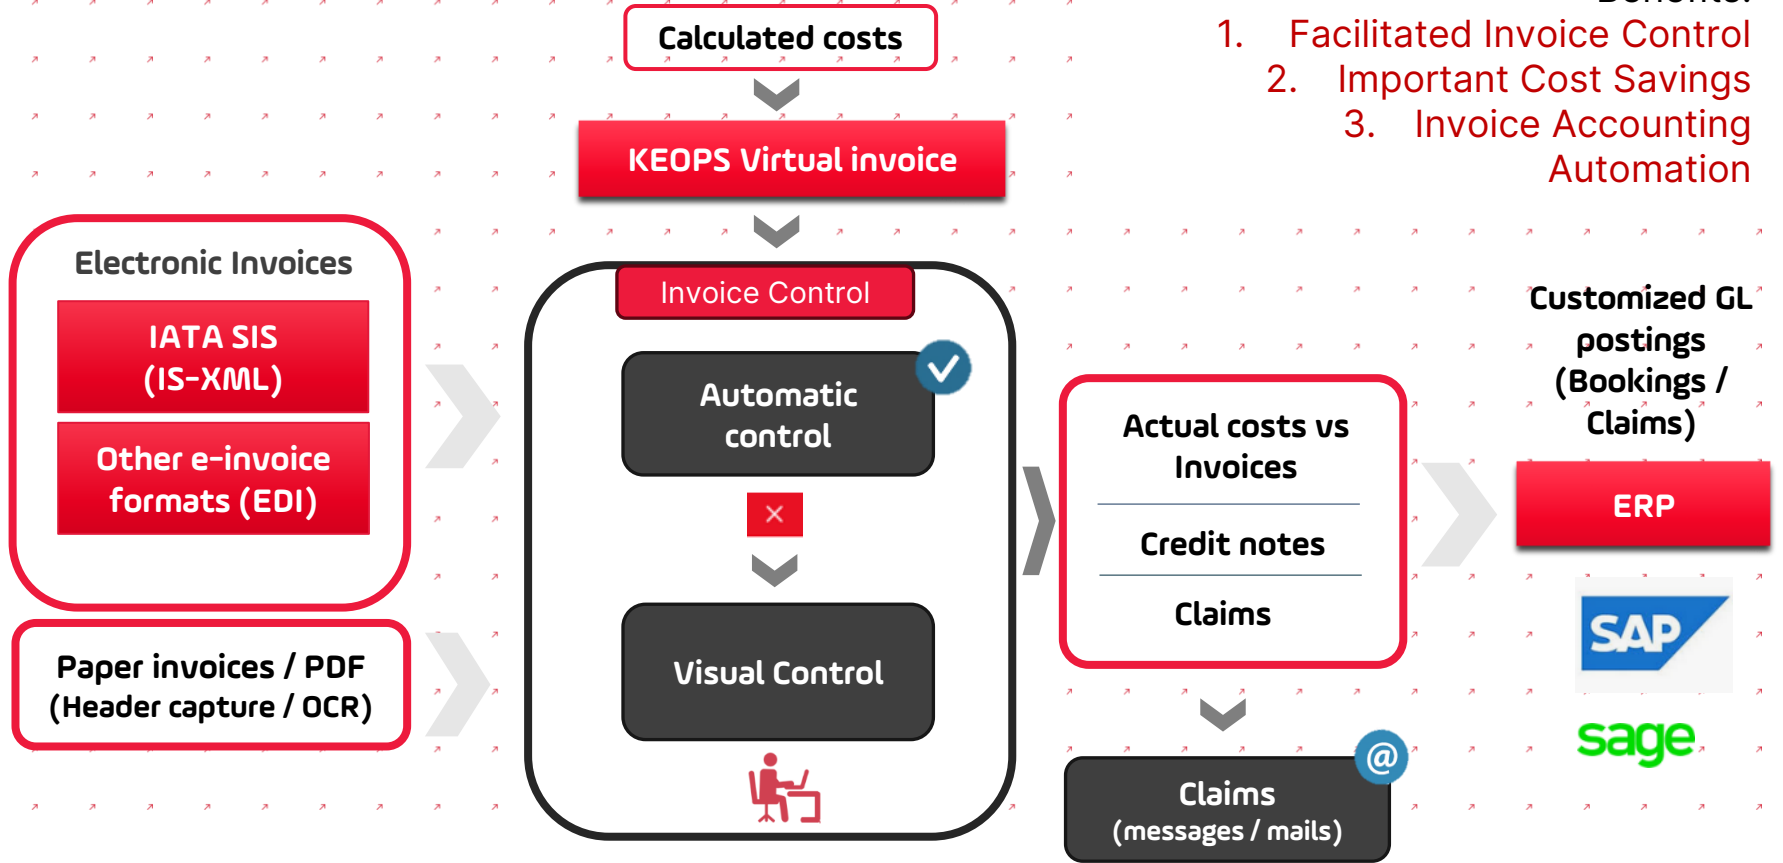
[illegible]

1. Facilitated Invoice Control
2. Important Cost Savings
3. Invoice Accounting Automation

Calculated costs

KEOPS Virtual invoice

Electronic Invoices

IATA SIS (IS-XML)

Other e-invoice formats (EDI)

Paper invoices / PDF (Header capture / OCR)

Invoice Control

Automatic control

Visual Control

Actual costs vs Invoices

Credit notes

Claims

Claims (messages / mails)

Customized GL postings (Bookings / Claims)

ERP

SAP

sage